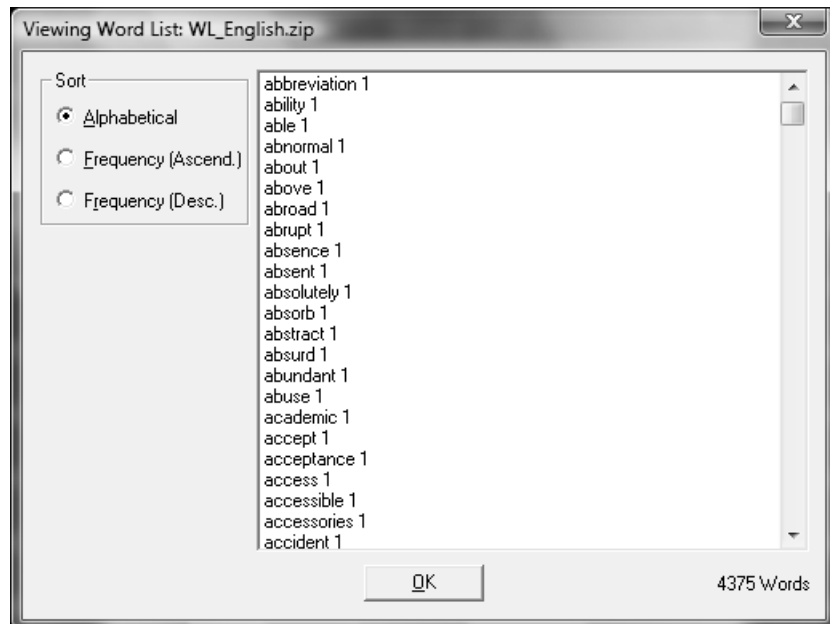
Viewing Word List: WL_English.zip

Sort
Alphabetical
Frequency (Ascend.)
Frequency (Desc.)

abbreviation 1
ability 1
able 1
abnormal 1
about 1
above 1
abroad 1
abrupt 1
absence 1
absent 1
absolutely 1
absorb 1
abstract 1
absurd 1
abundant 1
abuse 1
academic 1
accept 1
acceptance 1
access 1
accessible 1
accessories 1
accident 1

OK

4375 Words